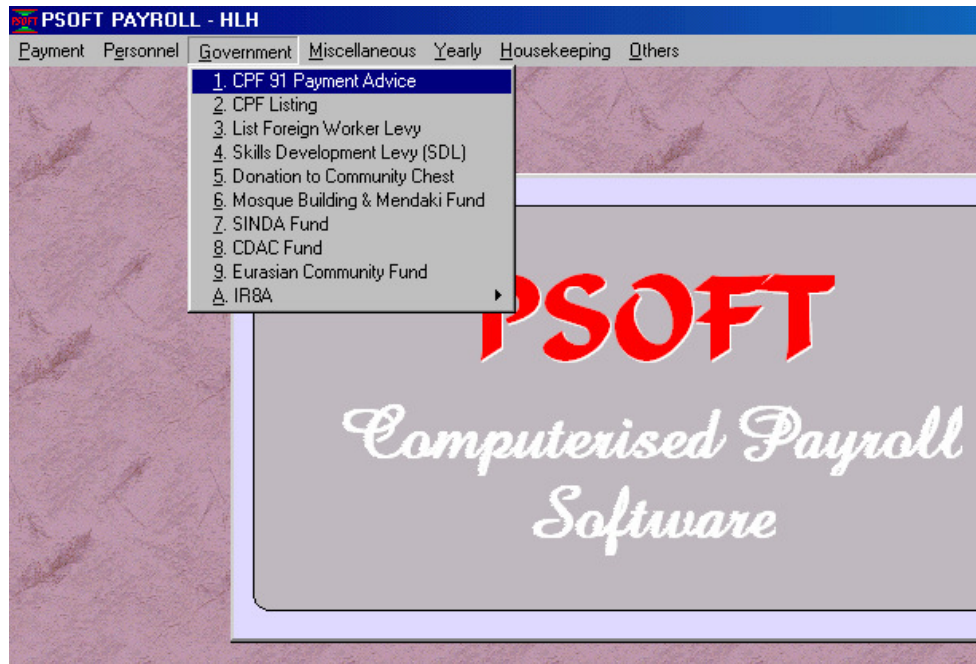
PSOFT PSOFT PAYROLL - HLH

Payment Personnel Government Miscellaneous Yearly Housekeeping Others

1. CPF 91 Payment Advice
2. CPF Listing
3. List Foreign Worker Levy
4. Skills Development Levy (SDL)
5. Donation to Community Chest
6. Mosque Building & Mendaki Fund
7. SINDA Fund
8. CDAC Fund
9. Eurasian Community Fund
A. IR8A

PSOFT

Computerised Payroll Software